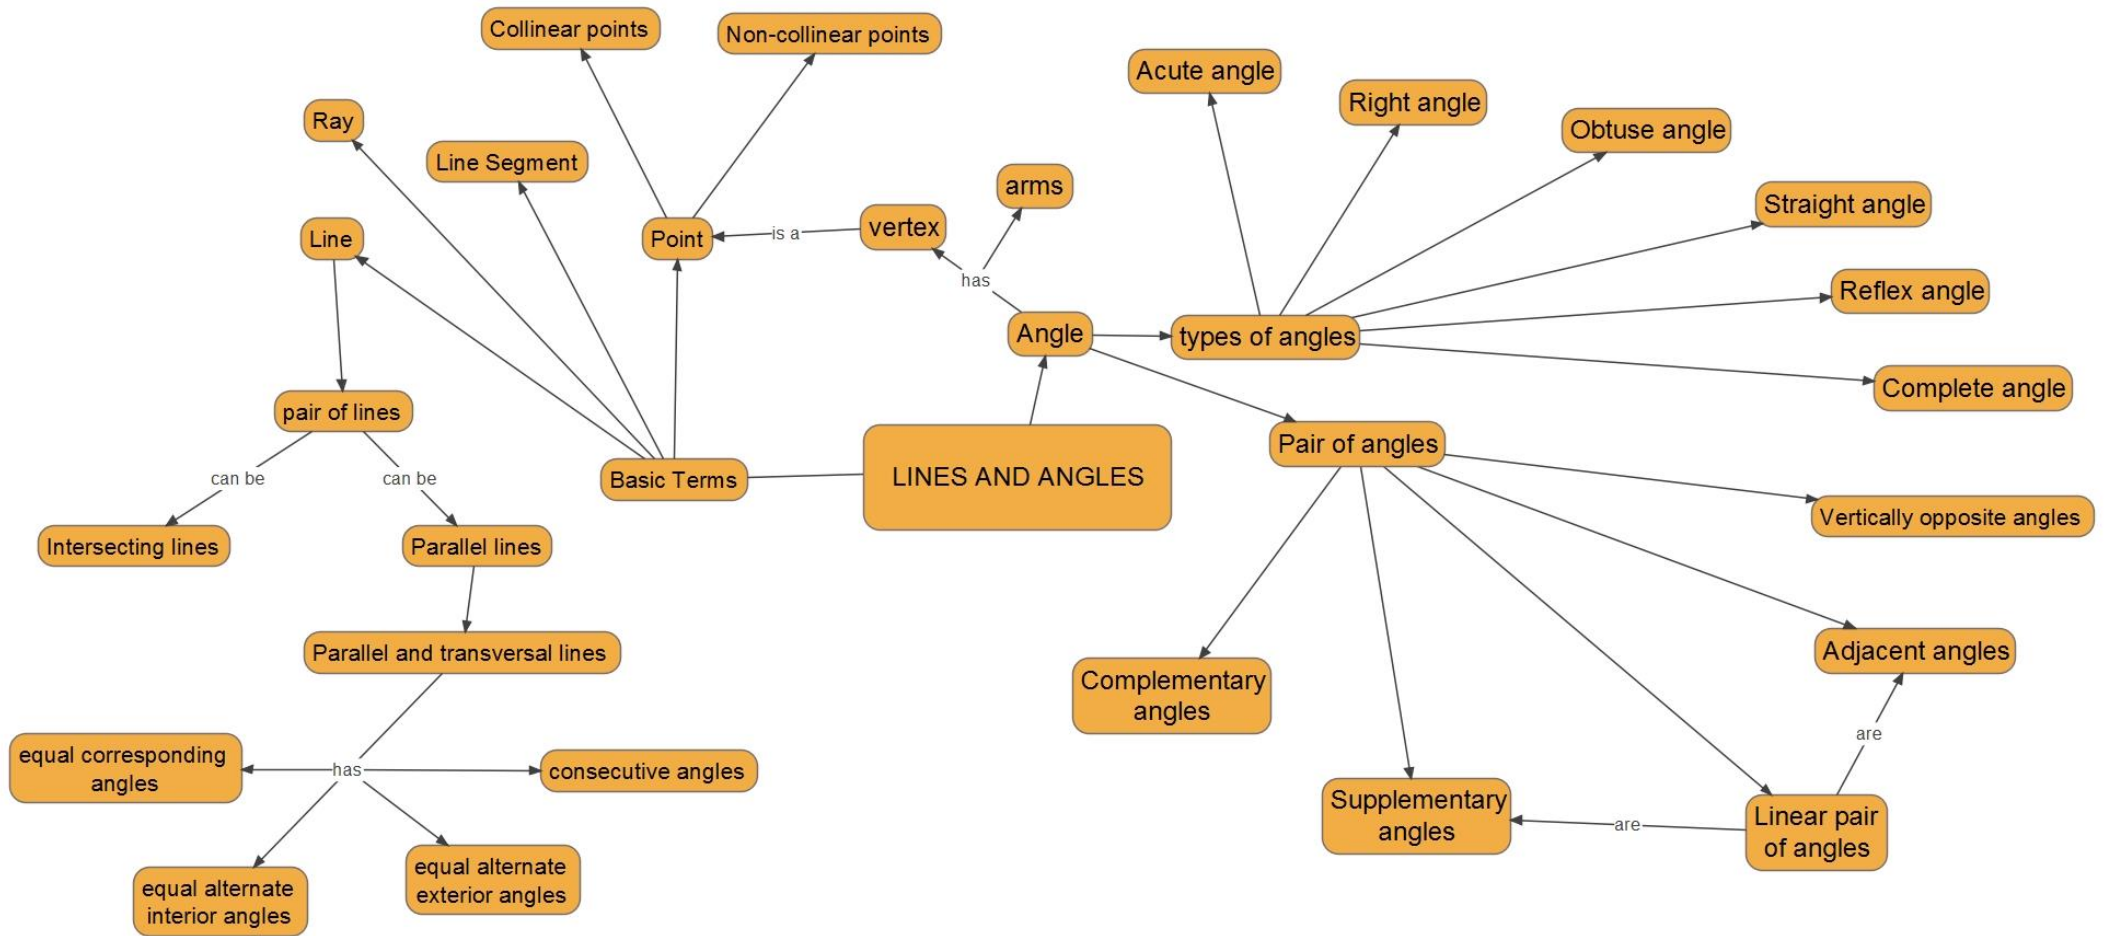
Collinear points
Non-collinear points
Acute angle
Right angle
Obtuse angle
Ray
Line Segment
arms
Straight angle
Line
Point
is a
vertex
has
Reflex angle
Angle
types of angles
Complete angle
pair of lines
can be
can be
Basic Terms
LINES AND ANGLES
Pair of angles
Vertically opposite angles
Intersecting lines
Parallel lines
Parallel and transversal lines
Adjacent angles
Complementary angles
are
equal corresponding angles
has
consecutive angles
Supplementary angles
are
Linear pair of angles
equal alternate interior angles
equal alternate exterior angles